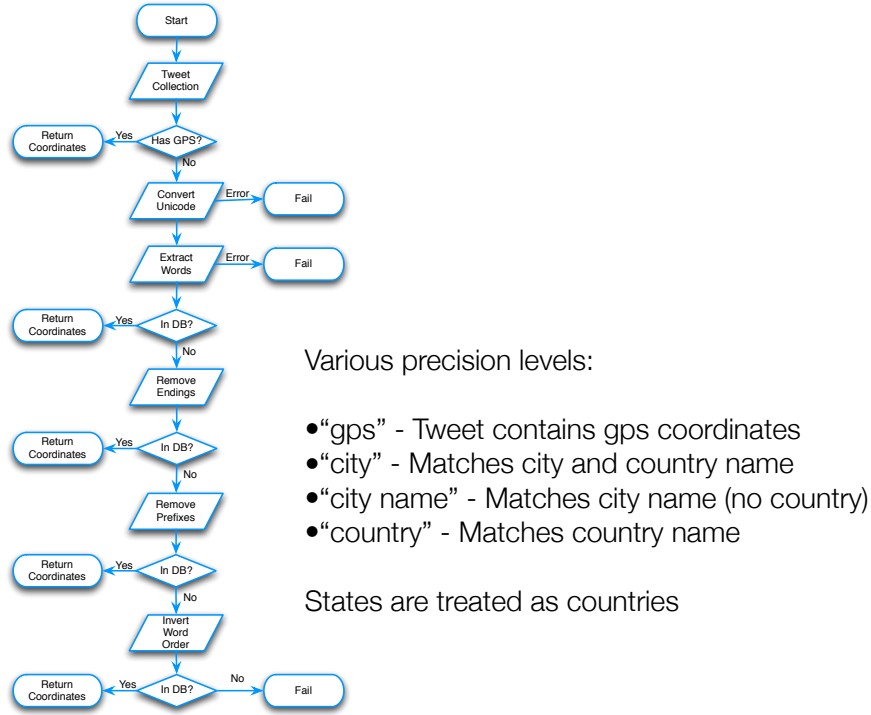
Start

Tweet Collection

Return Coordinates
Yes
Has GPS?
No

Convert Unicode
Error
Fail

Extract Words
Error
Fail

Return Coordinates
Yes
In DB?
No

Remove Endings

Return Coordinates
Yes
In DB?
No

Remove Prefixes

Return Coordinates
Yes
In DB?
No

Invert Word Order

Return Coordinates
Yes
In DB?
No
Fail

Various precision levels:

•“gps” - Tweet contains gps coordinates
•“city” - Matches city and country name
•“city name” - Matches city name (no country)
•“country” - Matches country name

States are treated as countries